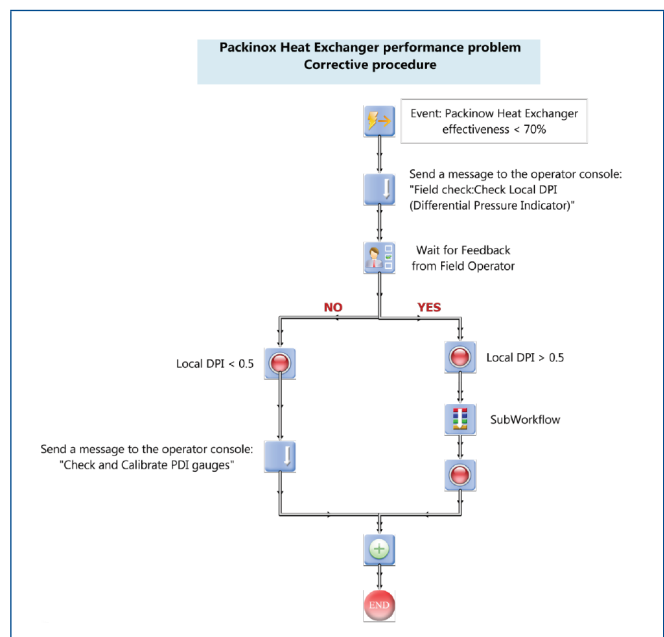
Packinox Heat Exchanger performance problem
Corrective procedure

Event: Packinow Heat Exchanger effectiveness < 70%

Send a message to the operator console: "Field check:Check Local DPI (Differential Pressure Indicator)"

Wait for Feedback from Field Operator

NO

YES

Local DPI < 0.5

Local DPI > 0.5

SubWorkflow

Send a message to the operator console: "Check and Calibrate PDI gauges"

END